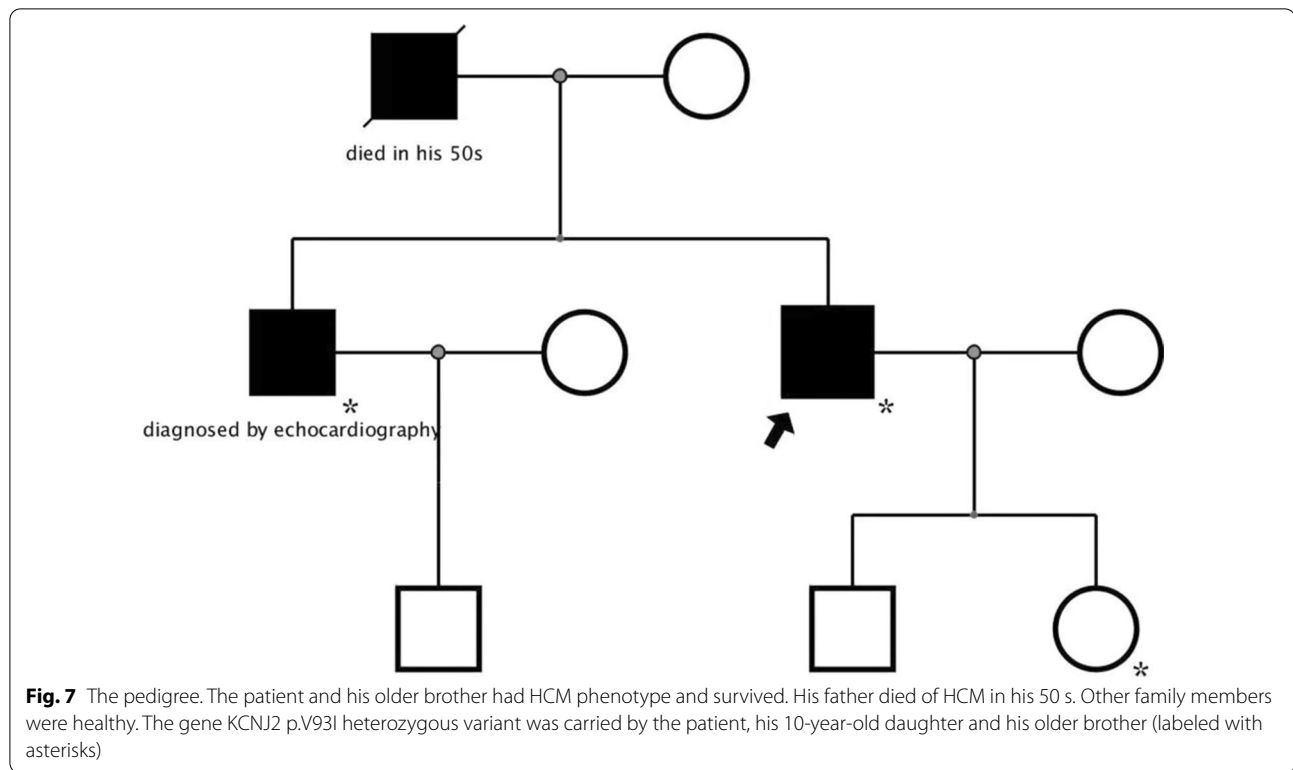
died in his 50s

*

diagnosed by echocardiography

*

*

**Fig. 7** The pedigree. The patient and his older brother had HCM phenotype and survived. His father died of HCM in his 50 s. Other family members were healthy. The gene KCNJ2 p.V93I heterozygous variant was carried by the patient, his 10-year-old daughter and his older brother (labeled with asterisks)